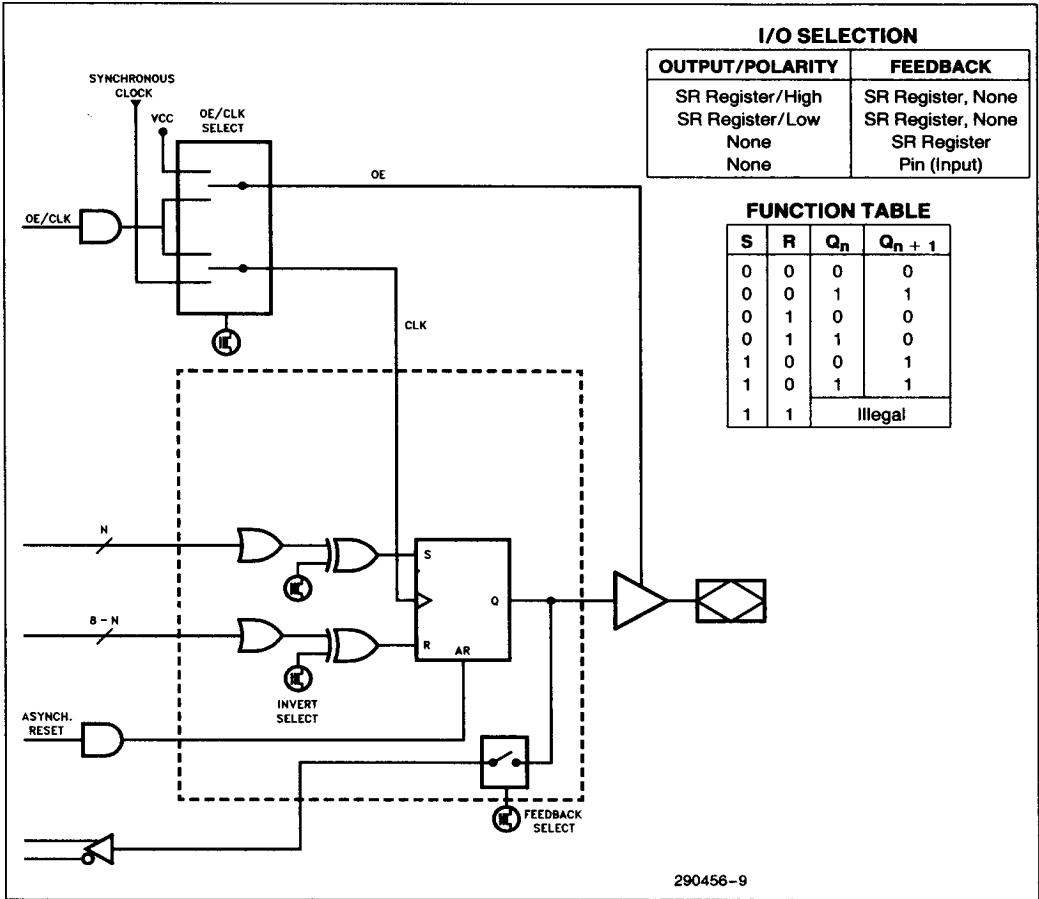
SYNCHRONOUS CLOCK

VCC

OE/CLK SELECT

OE

OE/CLK

CLK

I/O SELECTION

| OUTPUT/POLARITY | FEEDBACK |
|---|---|
| SR Register/High | SR Register, None |
| SR Register/Low | SR Register, None |
| None | SR Register |
| None | Pin (Input) |

FUNCTION TABLE

| S | R | $Q_n$ | $Q_{n+1}$ |
|---|---|---|---|
| 0 | 0 | 0 | 0 |
| 0 | 0 | 1 | 1 |
| 0 | 1 | 0 | 0 |
| 0 | 1 | 1 | 0 |
| 1 | 0 | 0 | 1 |
| 1 | 0 | 1 | 1 |
| 1 | 1 | Illegal | |

N

S

Q

8 − N

R

AR

INVERT SELECT

ASYNCH. RESET

FEEDBACK SELECT

290456–9